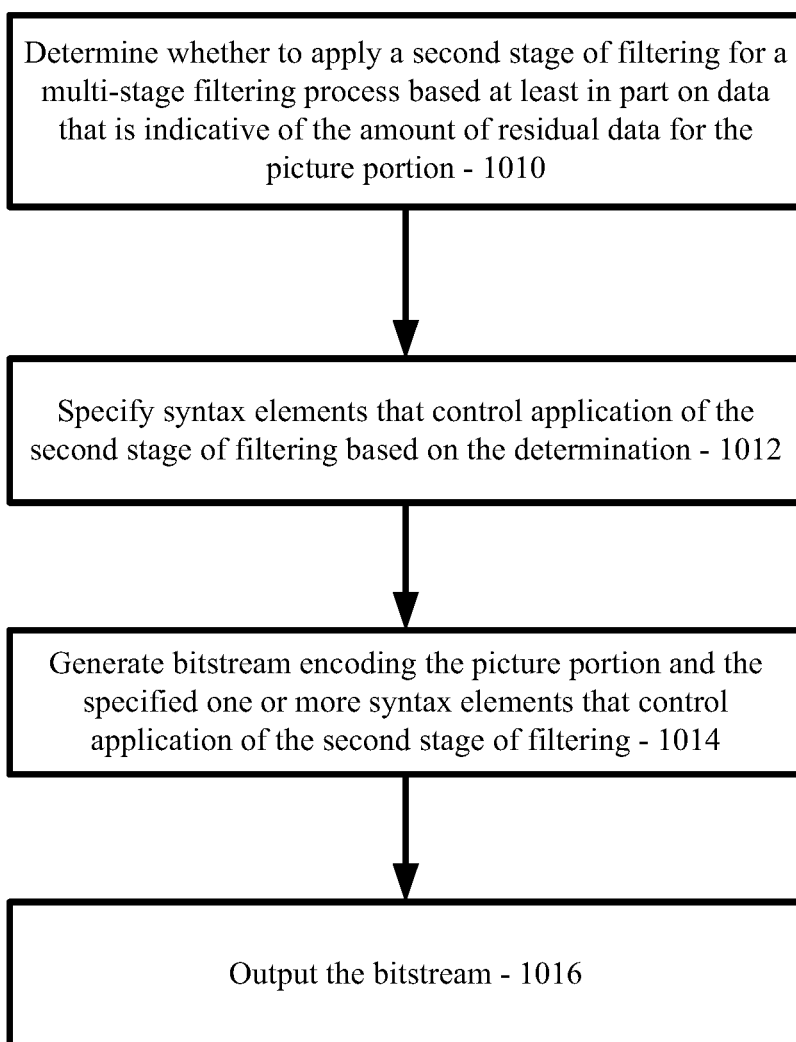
Determine whether to apply a second stage of filtering for a multi-stage filtering process based at least in part on data that is indicative of the amount of residual data for the picture portion - 1010

Specify syntax elements that control application of the second stage of filtering based on the determination - 1012

Generate bitstream encoding the picture portion and the specified one or more syntax elements that control application of the second stage of filtering - 1014

Output the bitstream - 1016